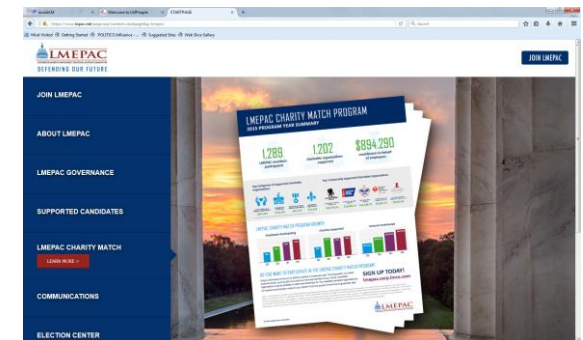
Welcome to LMPeople
STARTPAGE
https://www.lmpac.net
Search
Most Visited
Getting Started
POLITICO Influence
Suggested Sites
Web Slice Gallery

LMEPAC
DEFENDING OUR FUTURE

JOIN LMEPAC

JOIN LMEPAC
ABOUT LMEPAC
LMEPAC GOVERNANCE
SUPPORTED CANDIDATES
LMEPAC CHARITY MATCH
LEARN MORE >
COMMUNICATIONS
ELECTION CENTER

LMEPAC CHARITY MATCH PROGRAM
2015 PROGRAM YEAR SUMMARY

1,289
1,202
$894,290

LMEPAC CHARITY MATCH PROGRAM GROWTH

SIGN UP TODAY!

LMEPAC